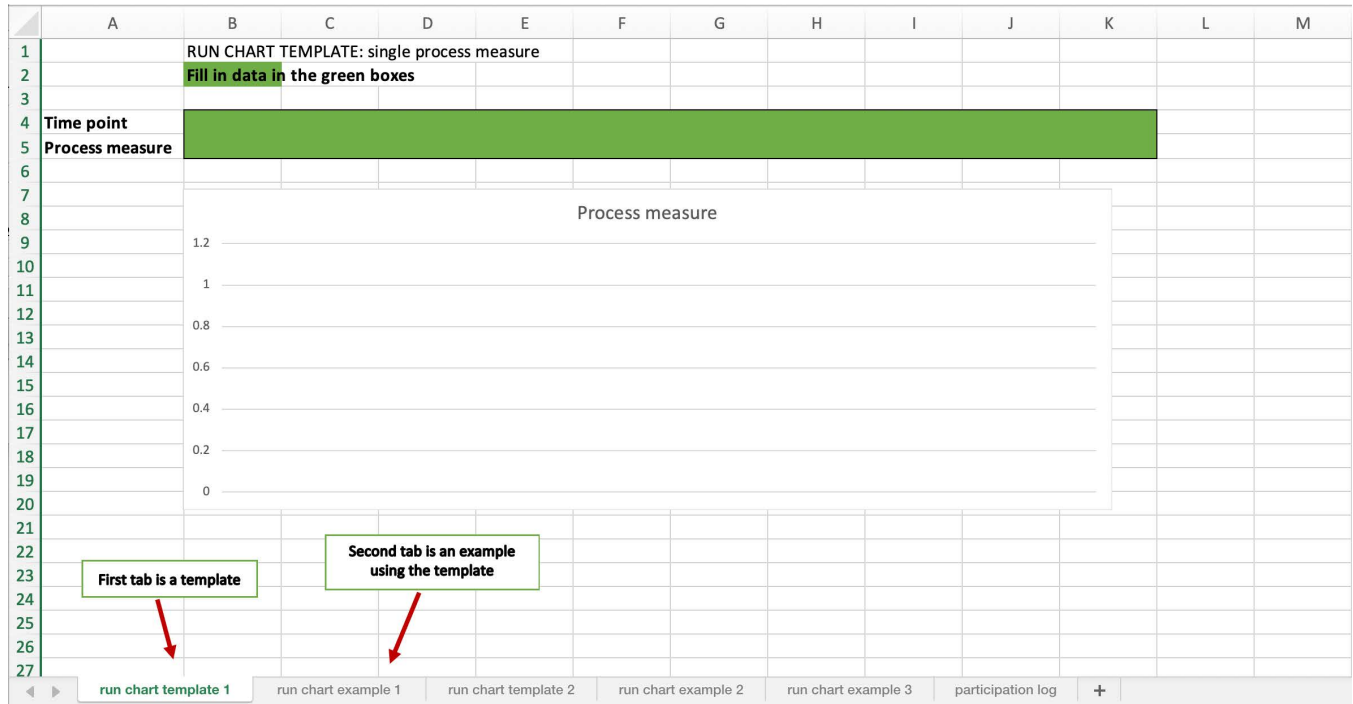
| | A | B | C | D | E | F | G | H | I | J | K | L | M |
|---|---|---|---|---|---|---|---|---|---|---|---|---|---|
| 1 | | RUN CHART TEMPLATE: single process measure | | | | | | | | | | | |
| 2 | | Fill in data in the green boxes | | | | | | | | | | | |
| 3 | | | | | | | | | | | | | |
| 4 | Time point | | | | | | | | | | | | |
| 5 | Process measure | | | | | | | | | | | | |
| 6 | | | | | | | | | | | | | |
| 7 | | | | | | | | | | | | | |
| 8 | | | | | | | | | | | | | |
| 9 | | | | | | | | | | | | | |
| 10 | | | | | | | | | | | | | |
| 11 | | | | | | | | | | | | | |
| 12 | | | | | | | | | | | | | |
| 13 | | | | | | | | | | | | | |
| 14 | | | | | | | | | | | | | |
| 15 | | | | | | | | | | | | | |
| 16 | | | | | | | | | | | | | |
| 17 | | | | | | | | | | | | | |
| 18 | | | | | | | | | | | | | |
| 19 | | | | | | | | | | | | | |
| 20 | | | | | | | | | | | | | |
| 21 | | | | | | | | | | | | | |
| 22 | | | | | | | | | | | | | |
| 23 | | | | | | | | | | | | | |
| 24 | | | | | | | | | | | | | |
| 25 | | | | | | | | | | | | | |
| 26 | | | | | | | | | | | | | |
| 27 | | | | | | | | | | | | | |

Process measure

1.2
1
0.8
0.6
0.4
0.2
0

Second tab is an example using the template

First tab is a template

run chart template 1 | run chart example 1 | run chart template 2 | run chart example 2 | run chart example 3 | participation log | +